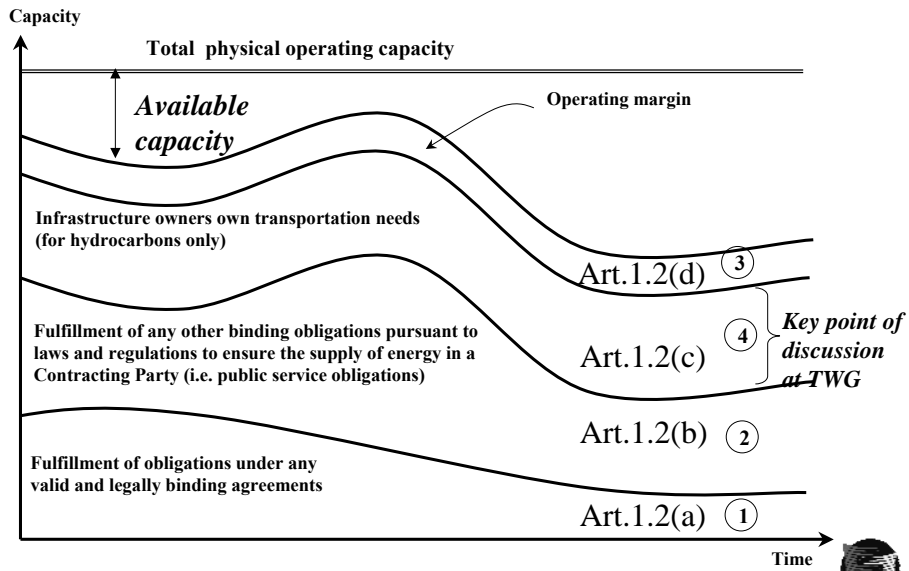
Capacity

Total physical operating capacity

Available capacity

Operating margin

Infrastructure owners own transportation needs (for hydrocarbons only)

Art.1.2(d) 3

Fulfillment of any other binding obligations pursuant to laws and regulations to ensure the supply of energy in a Contracting Party (i.e. public service obligations)

Art.1.2(c) 4

Key point of discussion at TWG

Art.1.2(b) 2

Fulfillment of obligations under any valid and legally binding agreements

Art.1.2(a) 1

Time